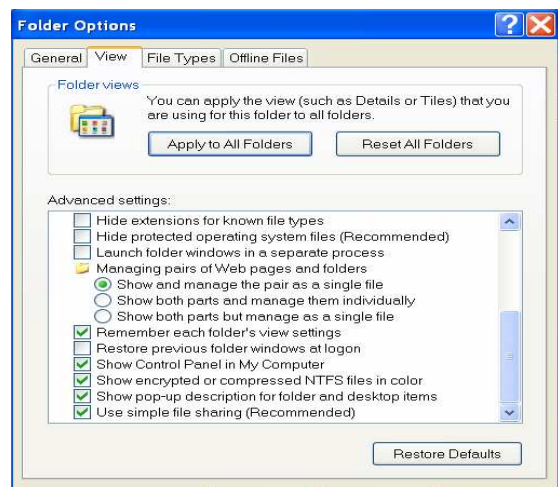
Folder Options

General View File Types Offline Files

Folder views

You can apply the view (such as Details or Tiles) that you are using for this folder to all folders.

Apply to All Folders

Reset All Folders

Advanced settings:

Hide extensions for known file types

Hide protected operating system files (Recommended)

Launch folder windows in a separate process

Managing pairs of Web pages and folders

Show and manage the pair as a single file

Show both parts and manage them individually

Show both parts but manage as a single file

Remember each folder's view settings

Restore previous folder windows at logon

Show Control Panel in My Computer

Show encrypted or compressed NTFS files in color

Show pop-up description for folder and desktop items

Use simple file sharing (Recommended)

Restore Defaults